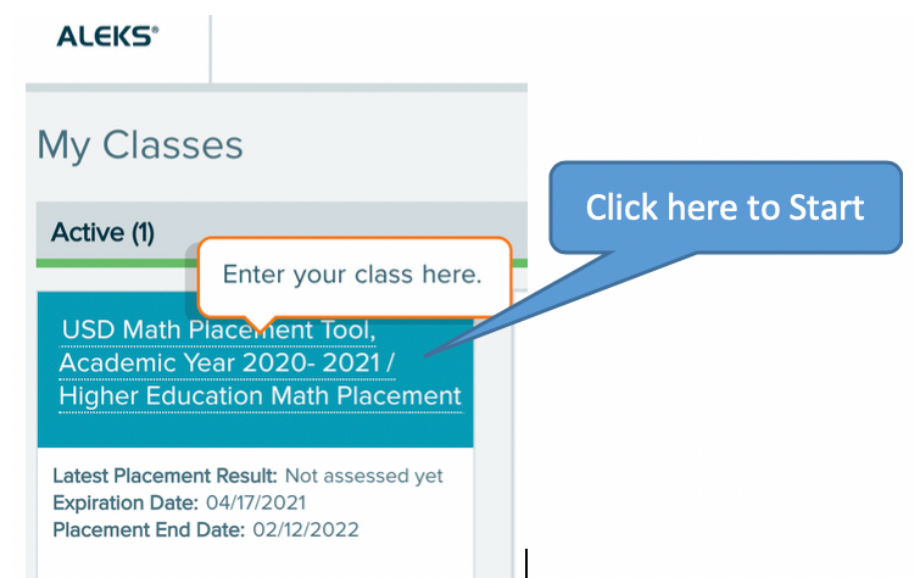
ALEKS®

My Classes

Active (1)

Enter your class here.

Click here to Start

USD Math Placement Tool, Academic Year 2020- 2021 / Higher Education Math Placement

Latest Placement Result: Not assessed yet
Expiration Date: 04/17/2021
Placement End Date: 02/12/2022